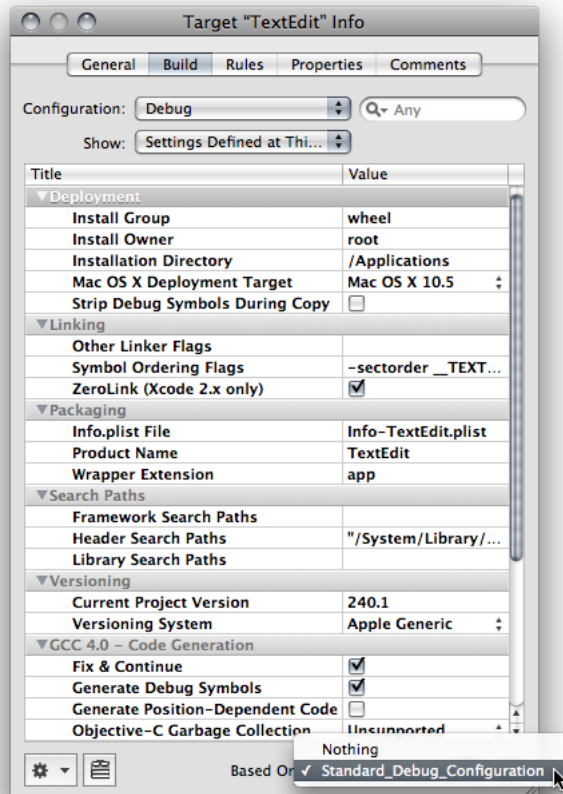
Target "TextEdit" Info

General | Build | Rules | Properties | Comments

Configuration: Debug

Any

Show: Settings Defined at Thi...

| Title | Value |
|---|---|
| ▼Deployment | |
| Install Group | wheel |
| Install Owner | root |
| Installation Directory | /Applications |
| Mac OS X Deployment Target | Mac OS X 10.5 |
| Strip Debug Symbols During Copy | ☐ |
| ▼Linking | |
| Other Linker Flags | |
| Symbol Ordering Flags | -sectorder __TEXT... |
| ZeroLink (Xcode 2.x only) | ☑ |
| ▼Packaging | |
| Info.plist File | Info-TextEdit.plist |
| Product Name | TextEdit |
| Wrapper Extension | app |
| ▼Search Paths | |
| Framework Search Paths | |
| Header Search Paths | "/System/Library/... |
| Library Search Paths | |
| ▼Versioning | |
| Current Project Version | 240.1 |
| Versioning System | Apple Generic |
| ▼GCC 4.0 - Code Generation | |
| Fix & Continue | ☑ |
| Generate Debug Symbols | ☑ |
| Generate Position-Dependent Code | ☐ |
| Objective-C Garbage Collection | Unsupported |

Based On

Nothing
✓ Standard_Debug_Configuration